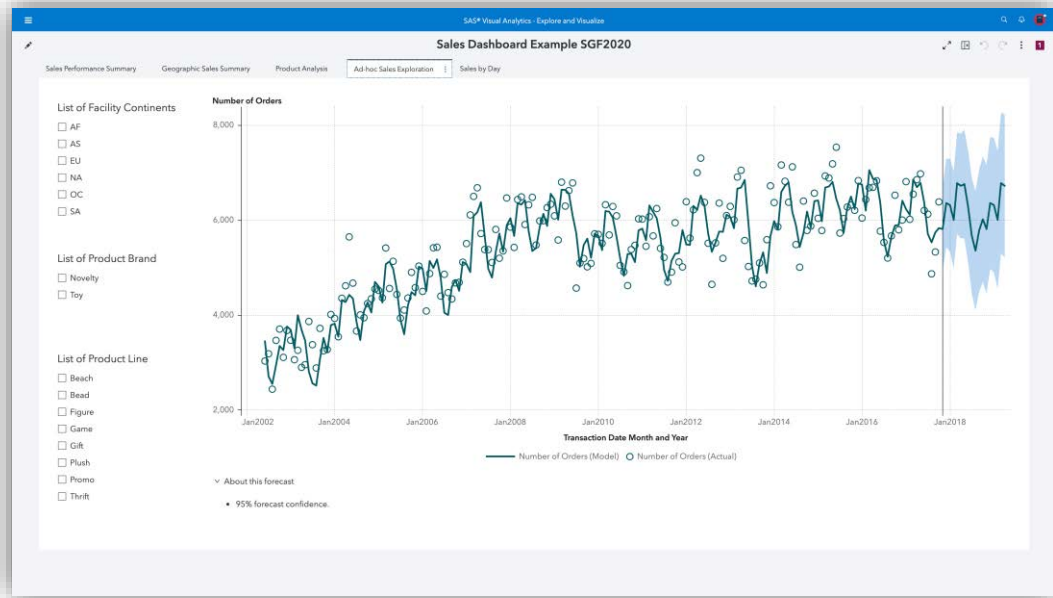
SAS® Visual Analytics - Explore and Visualize

Sales Dashboard Example SGF2020

Sales Performance Summary
Geographic Sales Summary
Product Analysis
Ad-hoc Sales Exploration
Sales by Day

List of Facility Continents
AF
AS
EU
NA
OC
SA

List of Product Brand
Novelty
Toy

List of Product Line
Beach
Bead
Figure
Game
Gift
Plush
Promo
Thrift

Number of Orders
8,000
6,000
4,000
2,000
Jan2002
Jan2004
Jan2006
Jan2008
Jan2010
Jan2012
Jan2014
Jan2016
Jan2018
Transaction Date Month and Year

Number of Orders (Model)
Number of Orders (Actual)

About this forecast
• 95% forecast confidence.